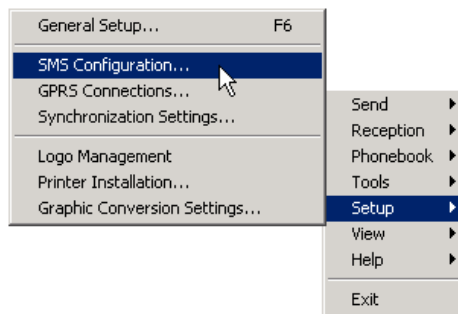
General Setup... F6
SMS Configuration...
GPRS Connections...
Synchronization Settings...
Logo Management
Printer Installation...
Graphic Conversion Settings...

Send
Reception
Phonebook
Tools
Setup
View
Help
Exit